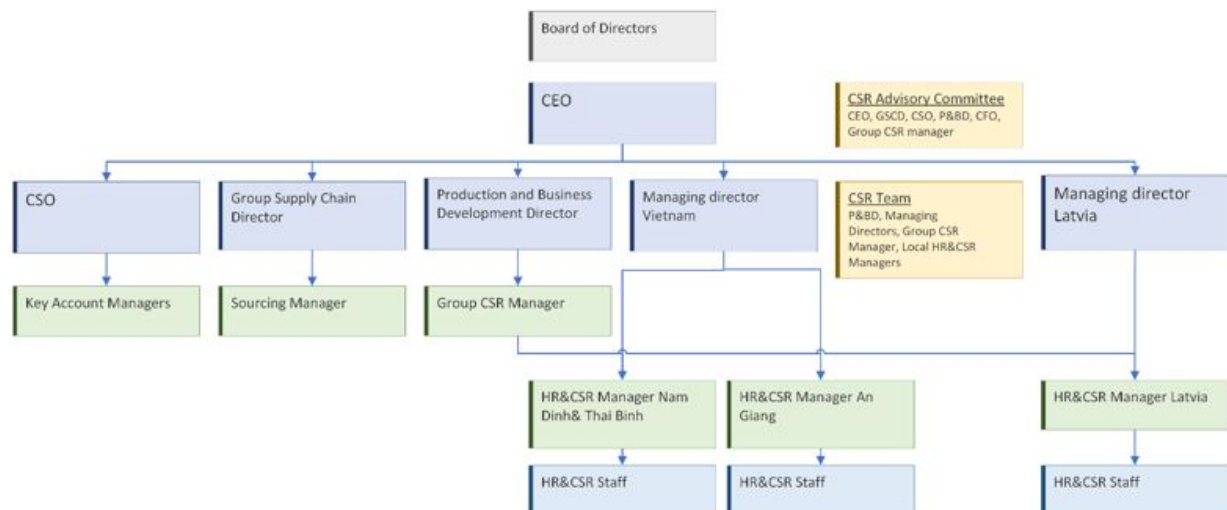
Board of Directors

CEO

CSR Advisory Committee
CEO, GSCD, CSO, P&BD, CFO, Group CSR manager

CSO

Group Supply Chain Director

Production and Business Development Director

Managing director Vietnam

CSR Team
P&BD, Managing Directors, Group CSR Manager, Local HR&CSR Managers

Managing director Latvia

Key Account Managers

Sourcing Manager

Group CSR Manager

HR&CSR Manager Nam Dinh& Thai Binh

HR&CSR Manager An Giang

HR&CSR Manager Latvia

HR&CSR Staff

HR&CSR Staff

HR&CSR Staff